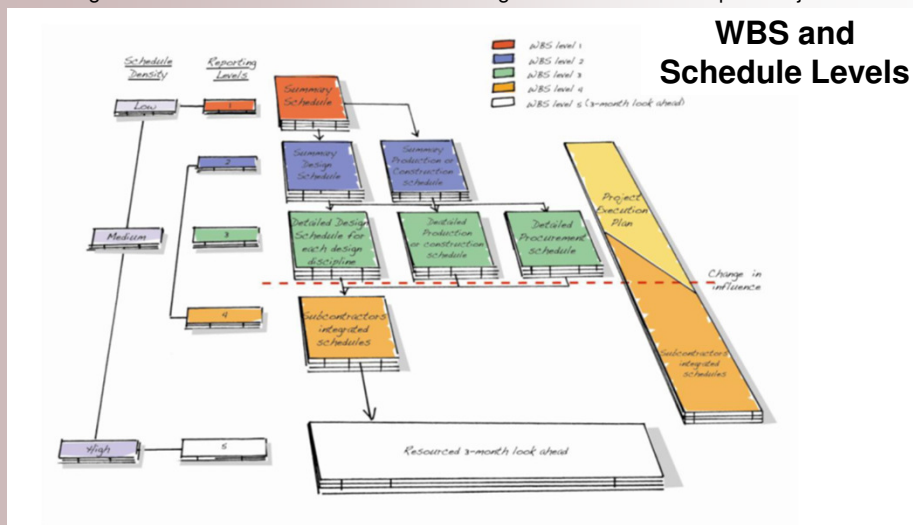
WBS and Schedule Levels

WBS level 1
WBS level 2
WBS level 3
WBS level 4
WBS level 5 (3-month look ahead)

Schedule Density
Reporting Levels

Low
1
2
Medium
3
4
High
5

Summary Schedule
Summary Design Schedule
Summary Production or Construction Schedule
Detailed Design Schedule for each design discipline
Detailed Production or construction schedule
Detailed Procurement schedule
Project Execution Plan
Change in influence
Subcontractors integrated schedules
Subcontractors integrated schedules
Resourced 3-month look ahead